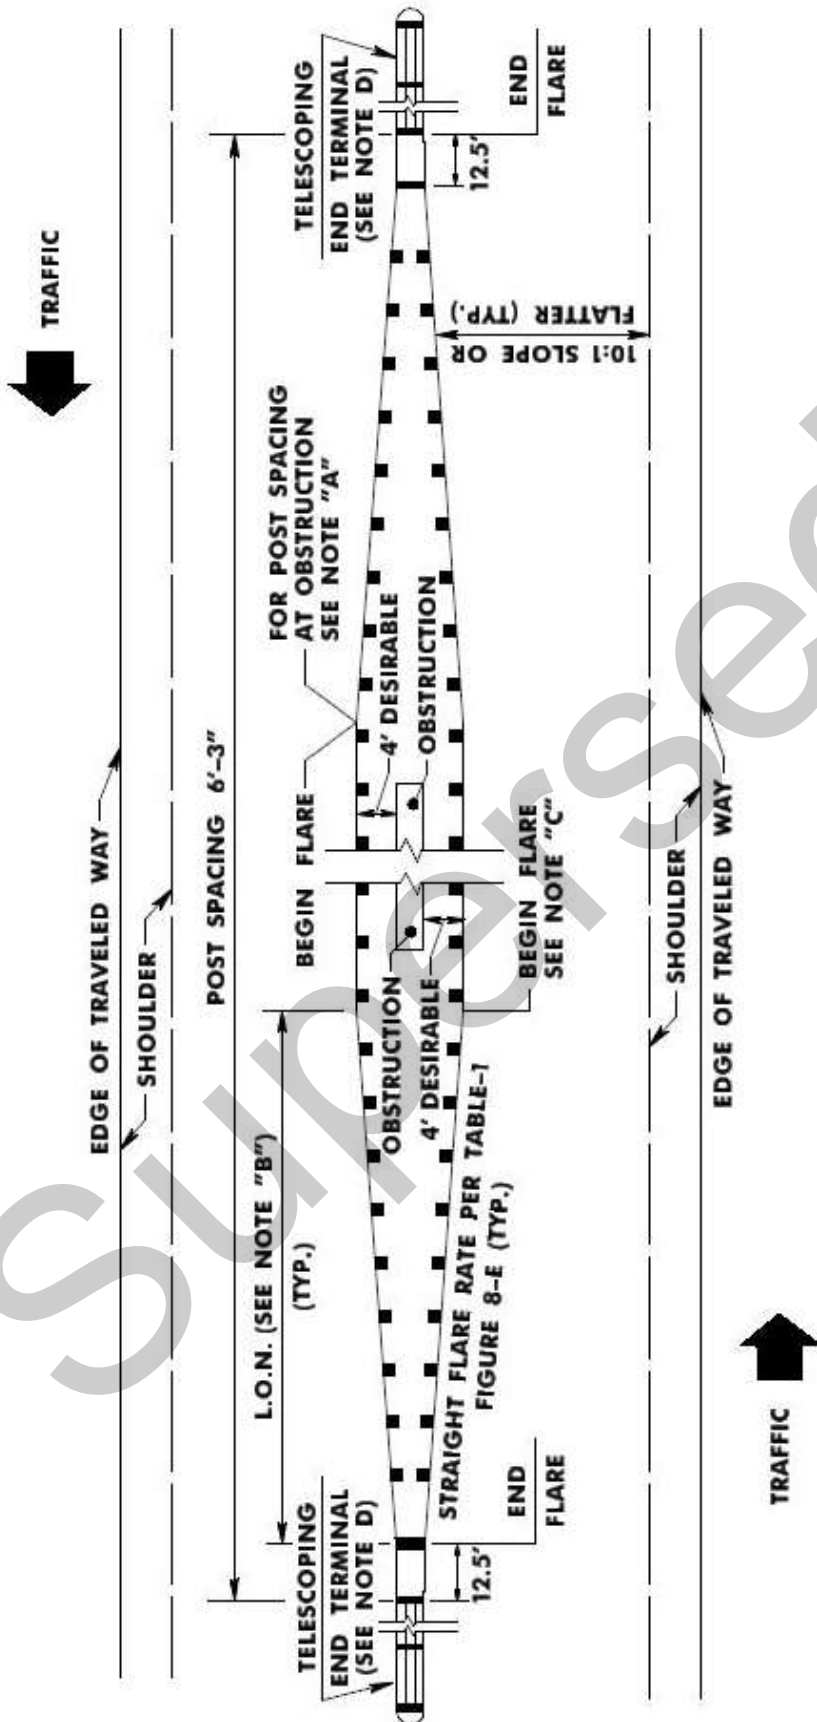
TRAFFIC

EDGE OF TRAVELED WAY

SHOULDER

POST SPACING 6'-3"

L.O.N. (SEE NOTE "B")

(TYP.)

TELESCOPING END TERMINAL (SEE NOTE D)

12.5'

END FLARE

STRAIGHT FLARE RATE PER TABLE-1 FIGURE 8-E (TYP.)

OBSTRUCTION

4' DESIRABLE

BEGIN FLARE

BEGIN FLARE SEE NOTE "C"

4' DESIRABLE

OBSTRUCTION

FOR POST SPACING AT OBSTRUCTION SEE NOTE "A"

10:1 SLOPE OR FLATTER (TYP.)

TELESCOPING END TERMINAL (SEE NOTE D)

12.5'

END FLARE

SHOULDER

EDGE OF TRAVELED WAY

TRAFFIC

Superseded